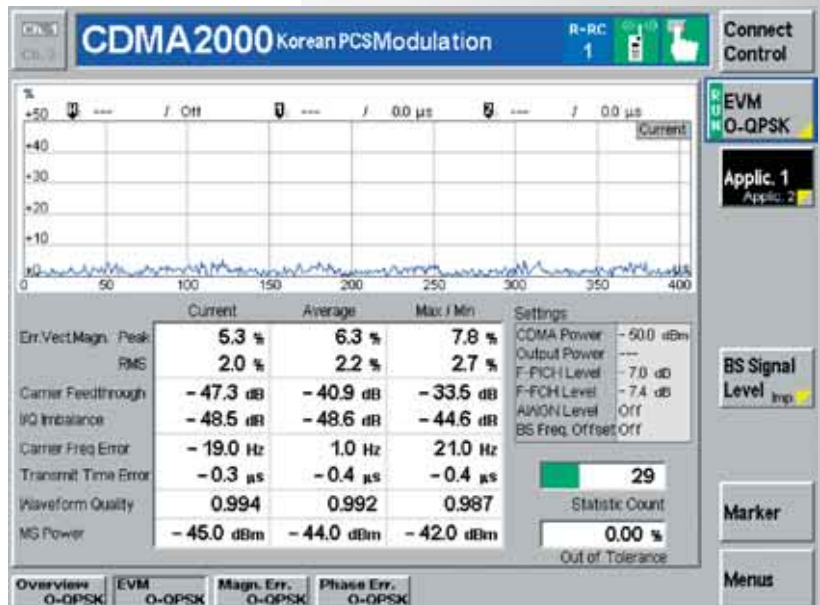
Ch. 1
Ch. 2

CDMA2000 Korean PCS Modulation

R-RC
1

Connect Control

%
+50 --- / Off --- / 0.0 µs --- / 0.0 µs
Current
+40
+30
+20
+10
0

0 50 100 150 200 250 300 350 400

EVM O-QPSK

Applic. 1
Applic. 2

| | Current | Average | Max / Min |
|---|---|---|---|
| Err.Vect.Magn. Peak | 5.3 % | 6.3 % | 7.8 % |
| RMS | 2.0 % | 2.2 % | 2.7 % |
| Carrier Feedthrough | – 47.3 dB | – 40.9 dB | – 33.5 dB |
| I/Q Imbalance | – 48.5 dB | – 48.6 dB | – 44.6 dB |
| Carrier Freq Error | – 19.0 Hz | 1.0 Hz | 21.0 Hz |
| Transmit Time Error | – 0.3 µs | – 0.4 µs | – 0.4 µs |
| Waveform Quality | 0.994 | 0.992 | 0.987 |
| MS Power | – 45.0 dBm | – 44.0 dBm | – 42.0 dBm |

Settings
| | |
|---|---|
| CDMA Power | – 50.0 dBm |
| Output Power | --- |
| F-PICH Level | – 7.0 dB |
| F-FCH Level | – 7.4 dB |
| AWGN Level | Off |
| BS Freq. Offset | Off |

29
Statistic Count

0.00 %
Out of Tolerance

BS Signal Level Imp

Marker

Menus

Overview O-QPSK | EVM O-QPSK | Magn. Err. O-QPSK | Phase Err. O-QPSK